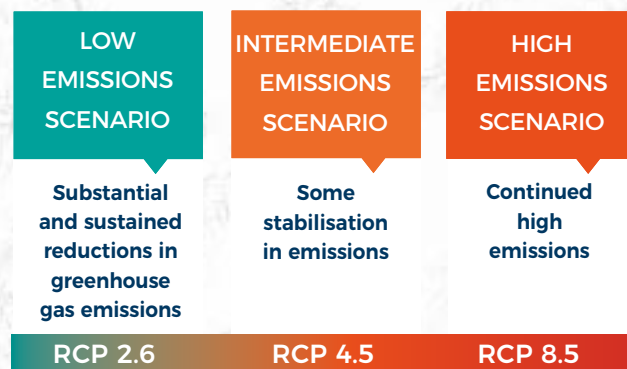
LOW EMISSIONS SCENARIO

Substantial and sustained reductions in greenhouse gas emissions

INTERMEDIATE EMISSIONS SCENARIO

Some stabilisation in emissions

HIGH EMISSIONS SCENARIO

Continued high emissions

RCP 2.6

RCP 4.5

RCP 8.5